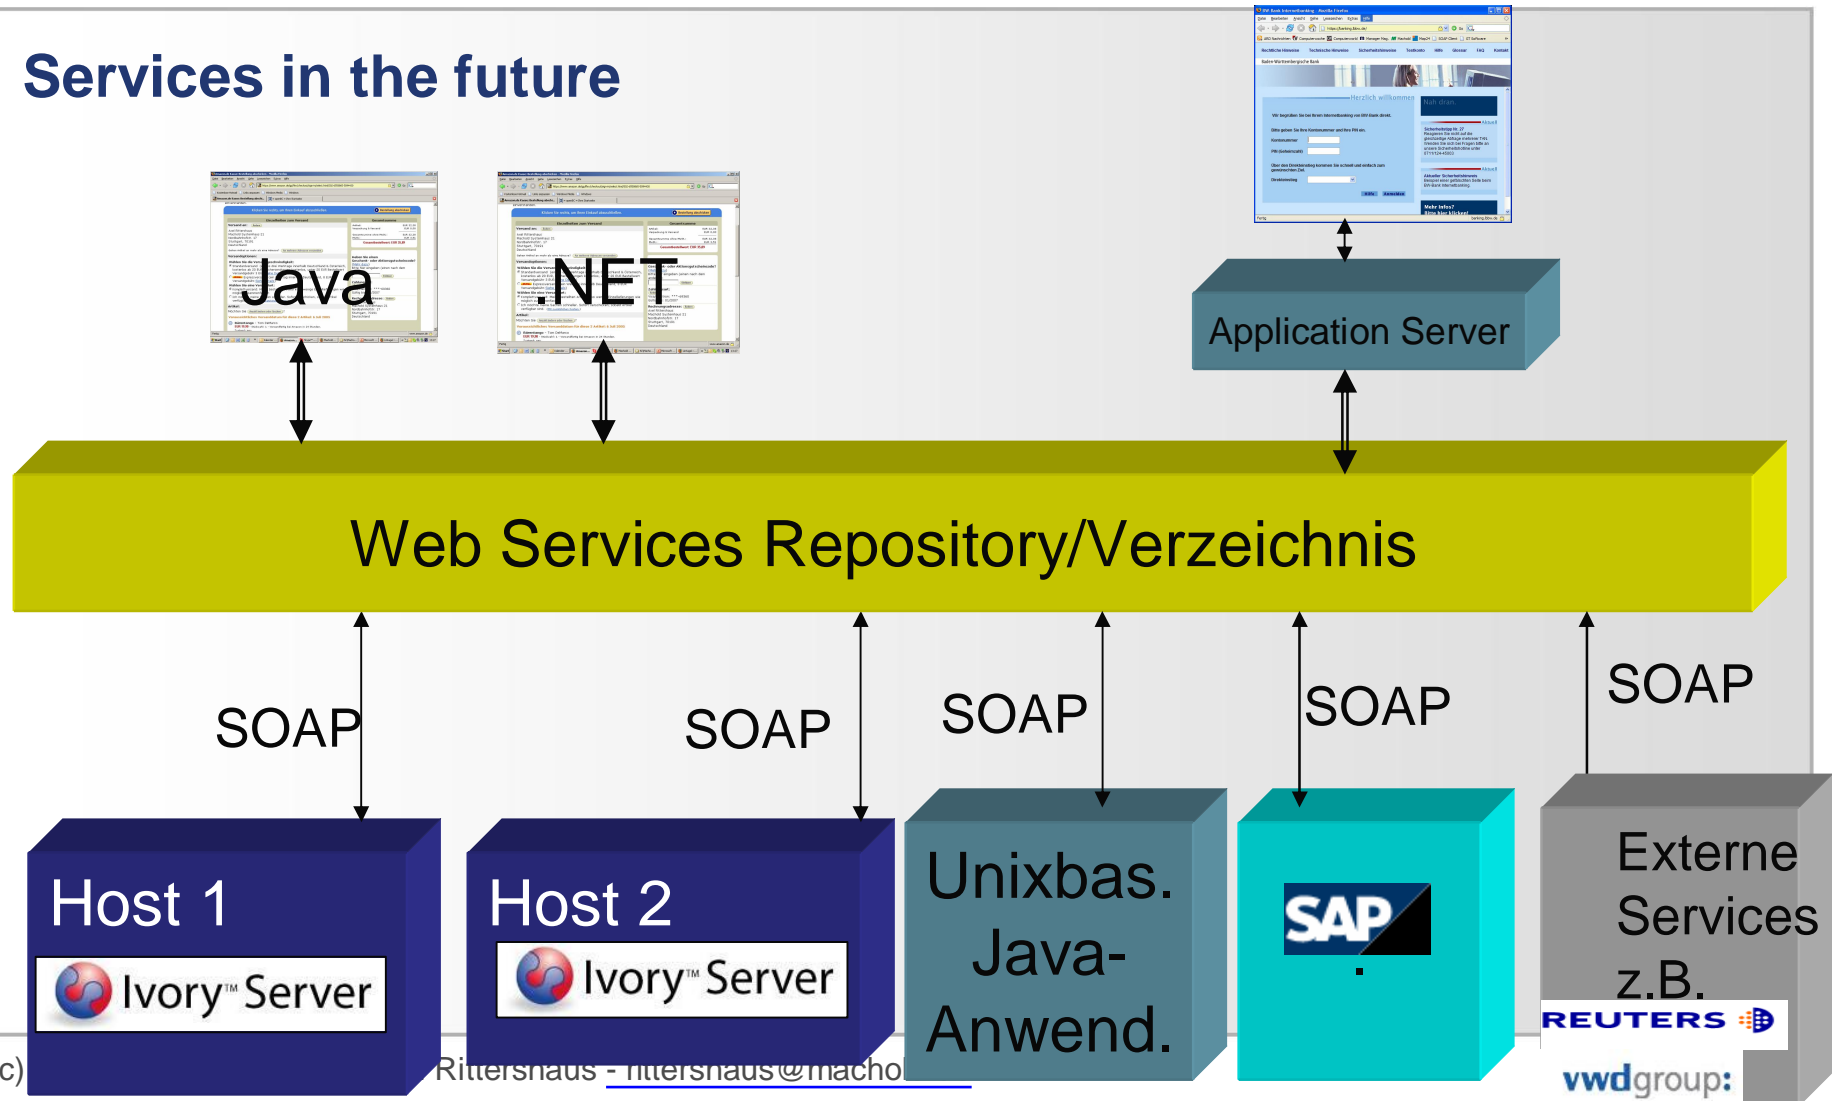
Services in the future

Java

.NET

Application Server

Web Services Repository/Verzeichnis

SOAP

SOAP

SOAP

SOAP

SOAP

Host 1

Ivory™ Server

Host 2

Ivory™ Server

Unixbas. Java-Anwend.

SAP

Externe Services z.B.

REUTERS

vwdgroup:

c)

Rittershaus - rittershaus@machol